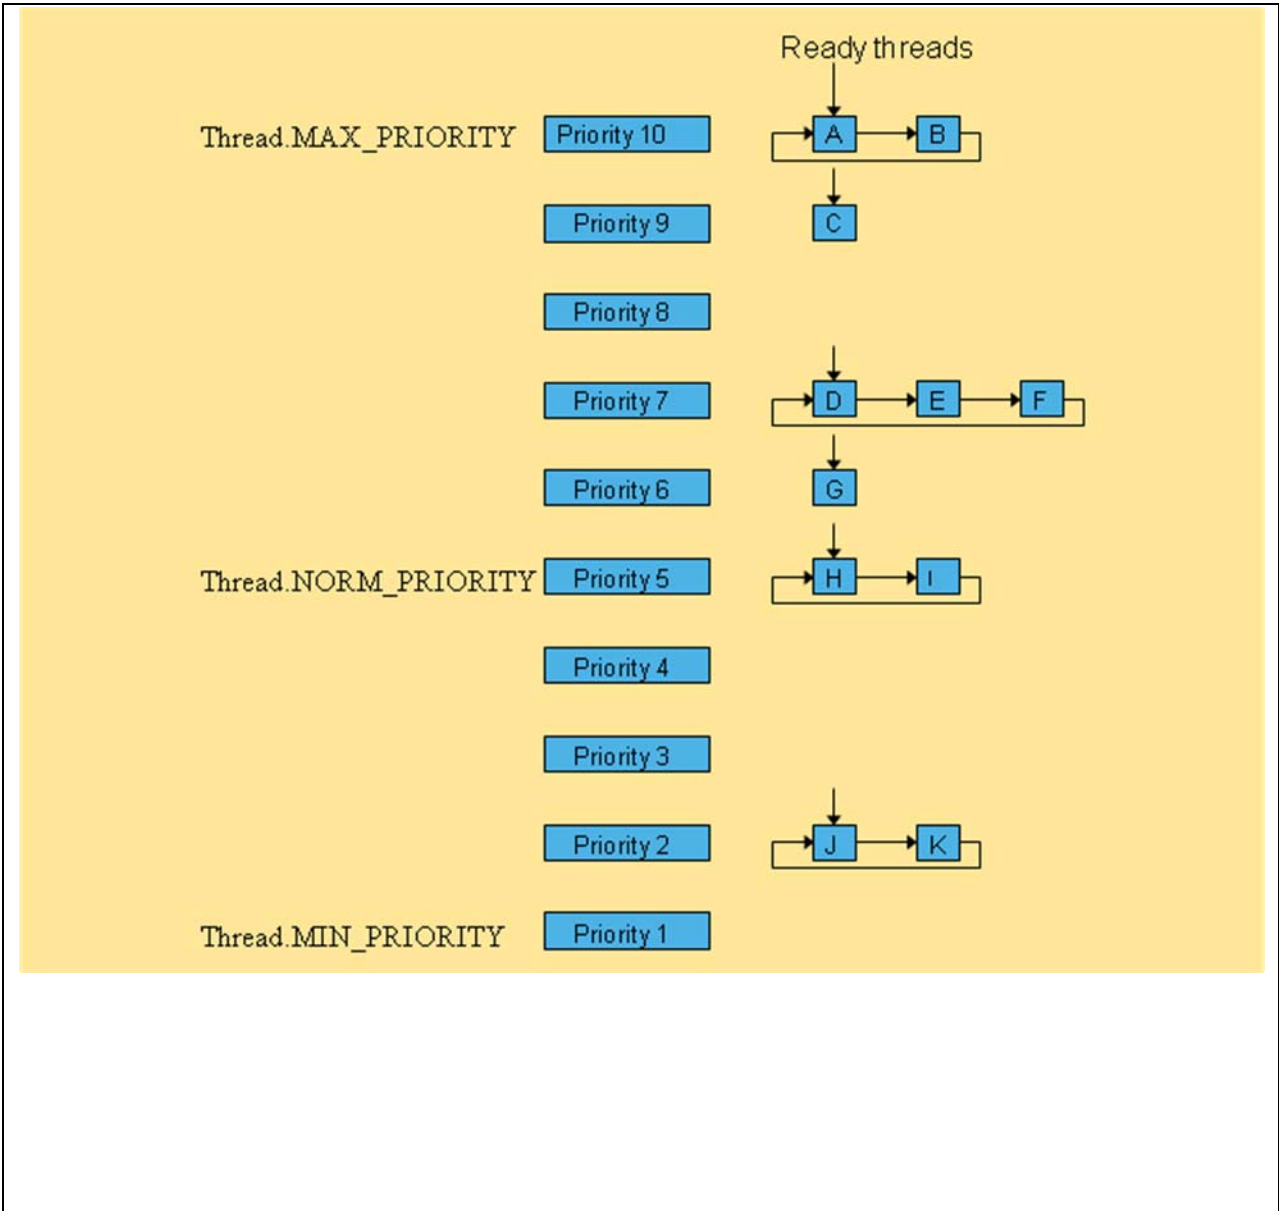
Ready threads

Thread.MAX_PRIORITY Priority 10 A B

Priority 9 C

Priority 8

Priority 7 D E F

Priority 6 G

Thread.NORM_PRIORITY Priority 5 H I

Priority 4

Priority 3

Priority 2 J K

Thread.MIN_PRIORITY Priority 1